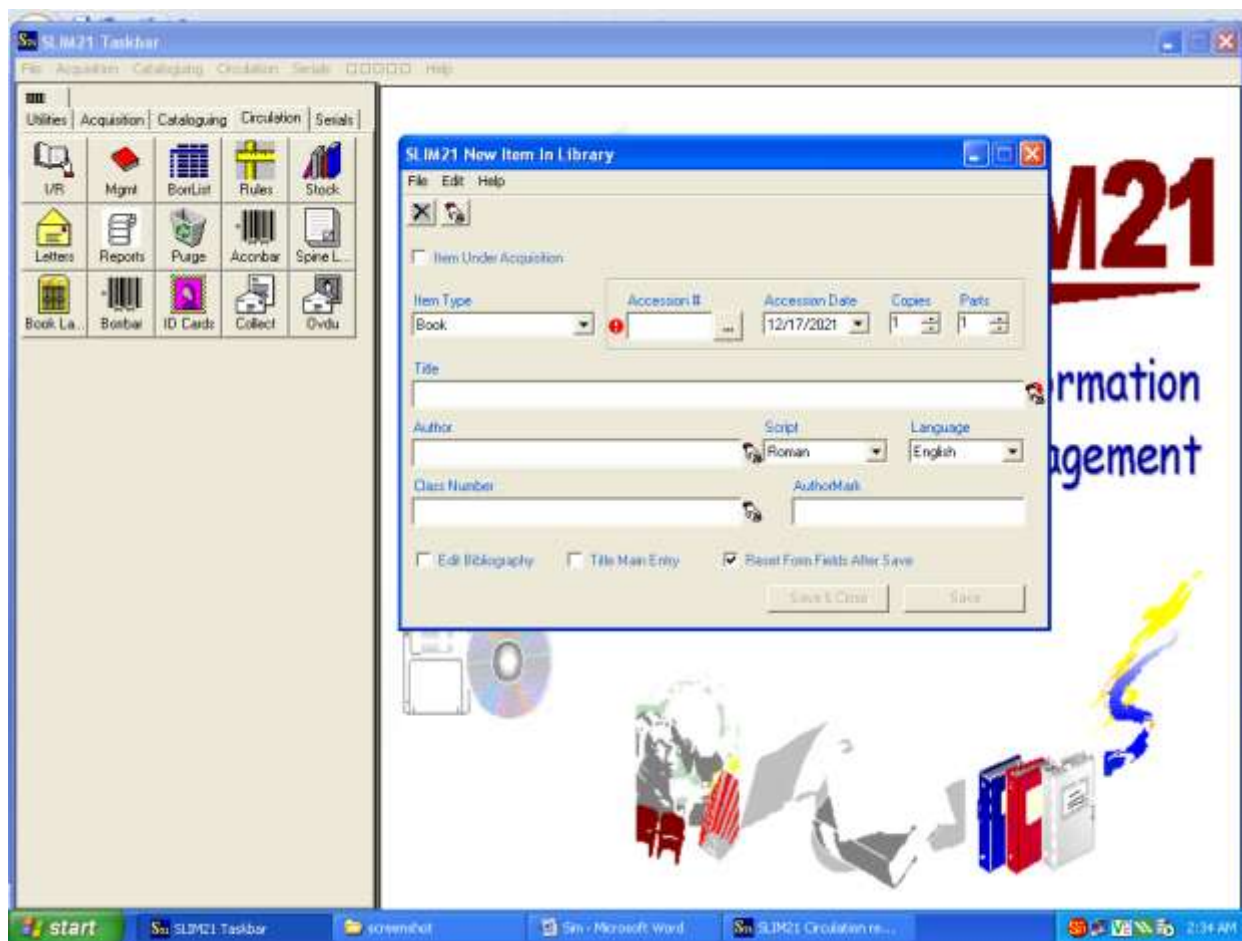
SLIM21 Taskbar

File Acquisition Cataloguing Circulation Serials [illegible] Help

Utilities Acquisition Cataloguing Circulation Serials

I/R Mgmt BorrList Rules Stock
Letters Reports Purge Acconbar Spine L...
Book La... Borrbar ID Cards Collect Ovdu

SLIM21 New Item In Library

File Edit Help

Item Under Acquisition

Item Type
Book

Accession #

Accession Date
12/17/2021

Copies
1

Parts
1

Title

Author

Script
Roman

Language
English

Class Number

AuthorMark

Edit Bibliography Title Main Entry Reset Form Fields After Save

Save & Close Save

M21

rmation

agement

start SLIM21 Taskbar screenshot Sim - Microsoft Word SLIM21 Circulation re... 2:34 AM